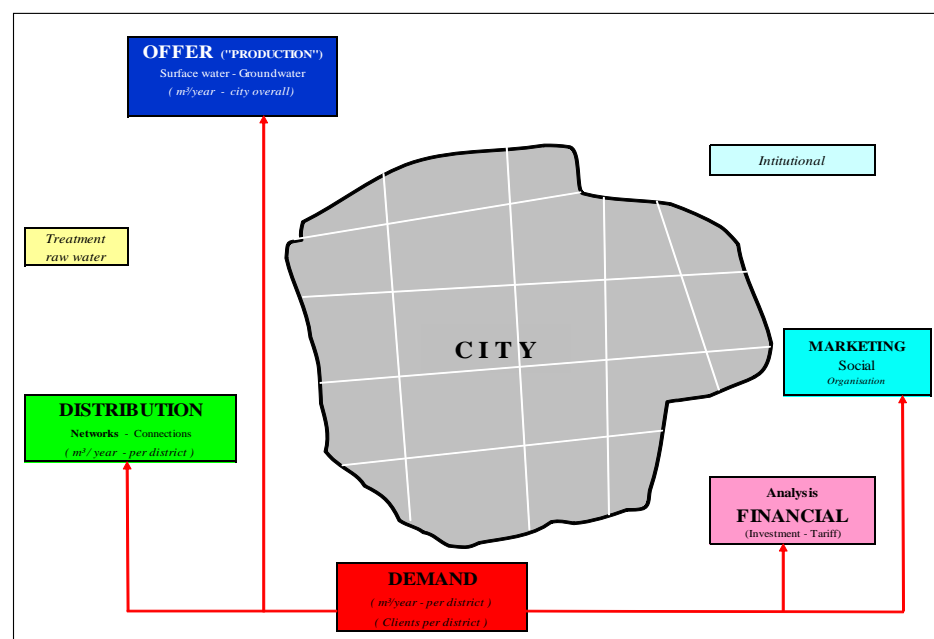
OFFER ("PRODUCTION")
Surface water - Groundwater
( m³/year - city overall)

Intitutional

Treatment raw water

CITY

MARKETING
Social
Organisation

DISTRIBUTION
Networks - Connections
( m³/ year - per district )

Analysis
FINANCIAL
(Investment - Tariff)

DEMAND
( m³/year - per district )
( Clients per district )